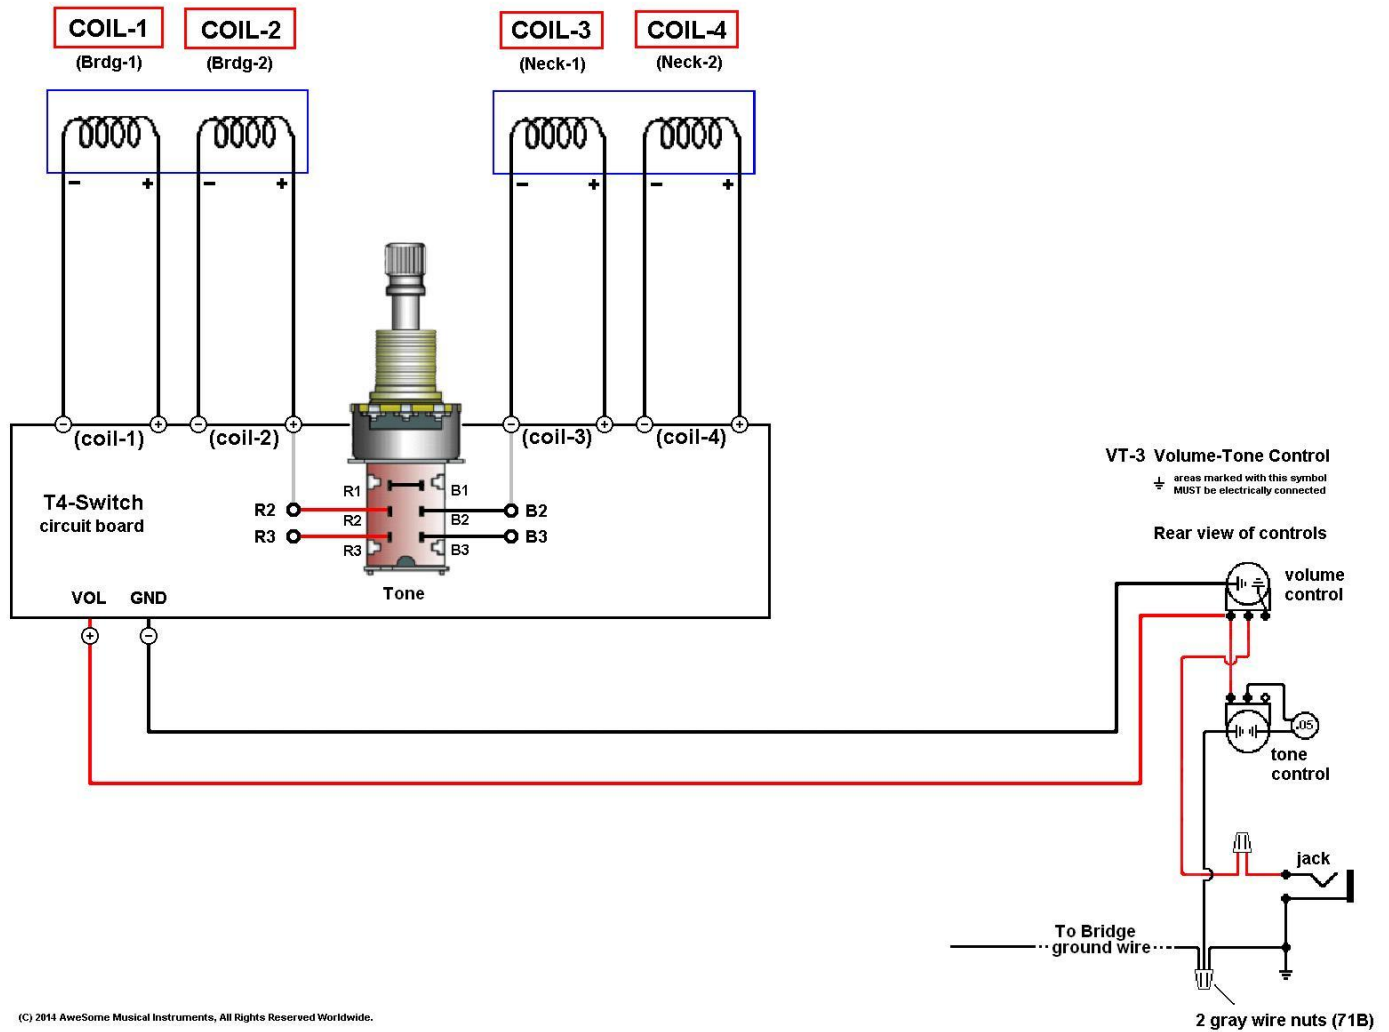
COIL-1
(Brdg-1)

COIL-2
(Brdg-2)

COIL-3
(Neck-1)

COIL-4
(Neck-2)

− +
− +
− +
− +

(coil-1)
(coil-2)
(coil-3)
(coil-4)

T4-Switch
circuit board

R1
R2
R3
B1
B2
B3
R2
R3
B2
B3

Tone

VOL
GND

VT-3 Volume-Tone Control
areas marked with this symbol MUST be electrically connected

Rear view of controls

volume control

.05

tone control

jack

To Bridge ground wire

2 gray wire nuts (71B)

(C) 2014 AweSome Musical Instruments, All Rights Reserved Worldwide.